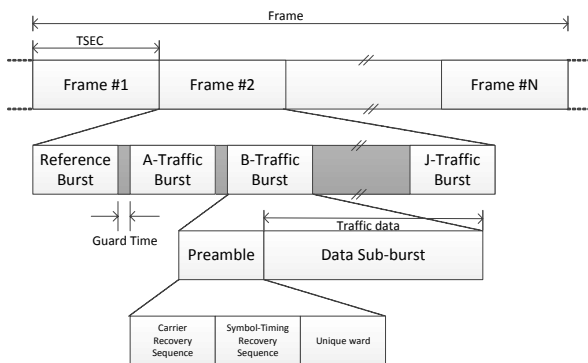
Frame

TSEC

Frame #1

Frame #2

Frame #N

Reference Burst

A-Traffic Burst

B-Traffic Burst

J-Traffic Burst

Guard Time

Traffic data

Preamble

Data Sub-burst

Carrier Recovery Sequence

Symbol-Timing Recovery Sequence

Unique ward